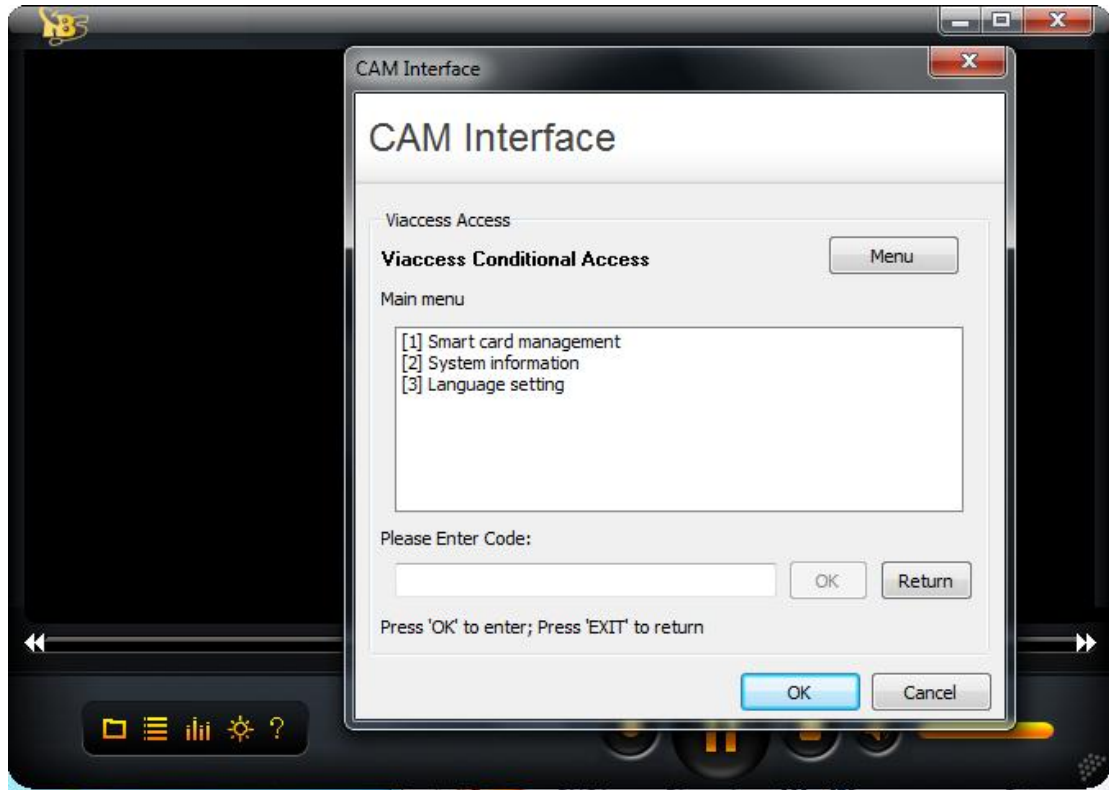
CAM Interface

CAM Interface

Viaccess Access

Viaccess Conditional Access

Menu

Main menu

[1] Smart card management
[2] System information
[3] Language setting

Please Enter Code:

OK

Return

Press 'OK' to enter; Press 'EXIT' to return

OK

Cancel

?